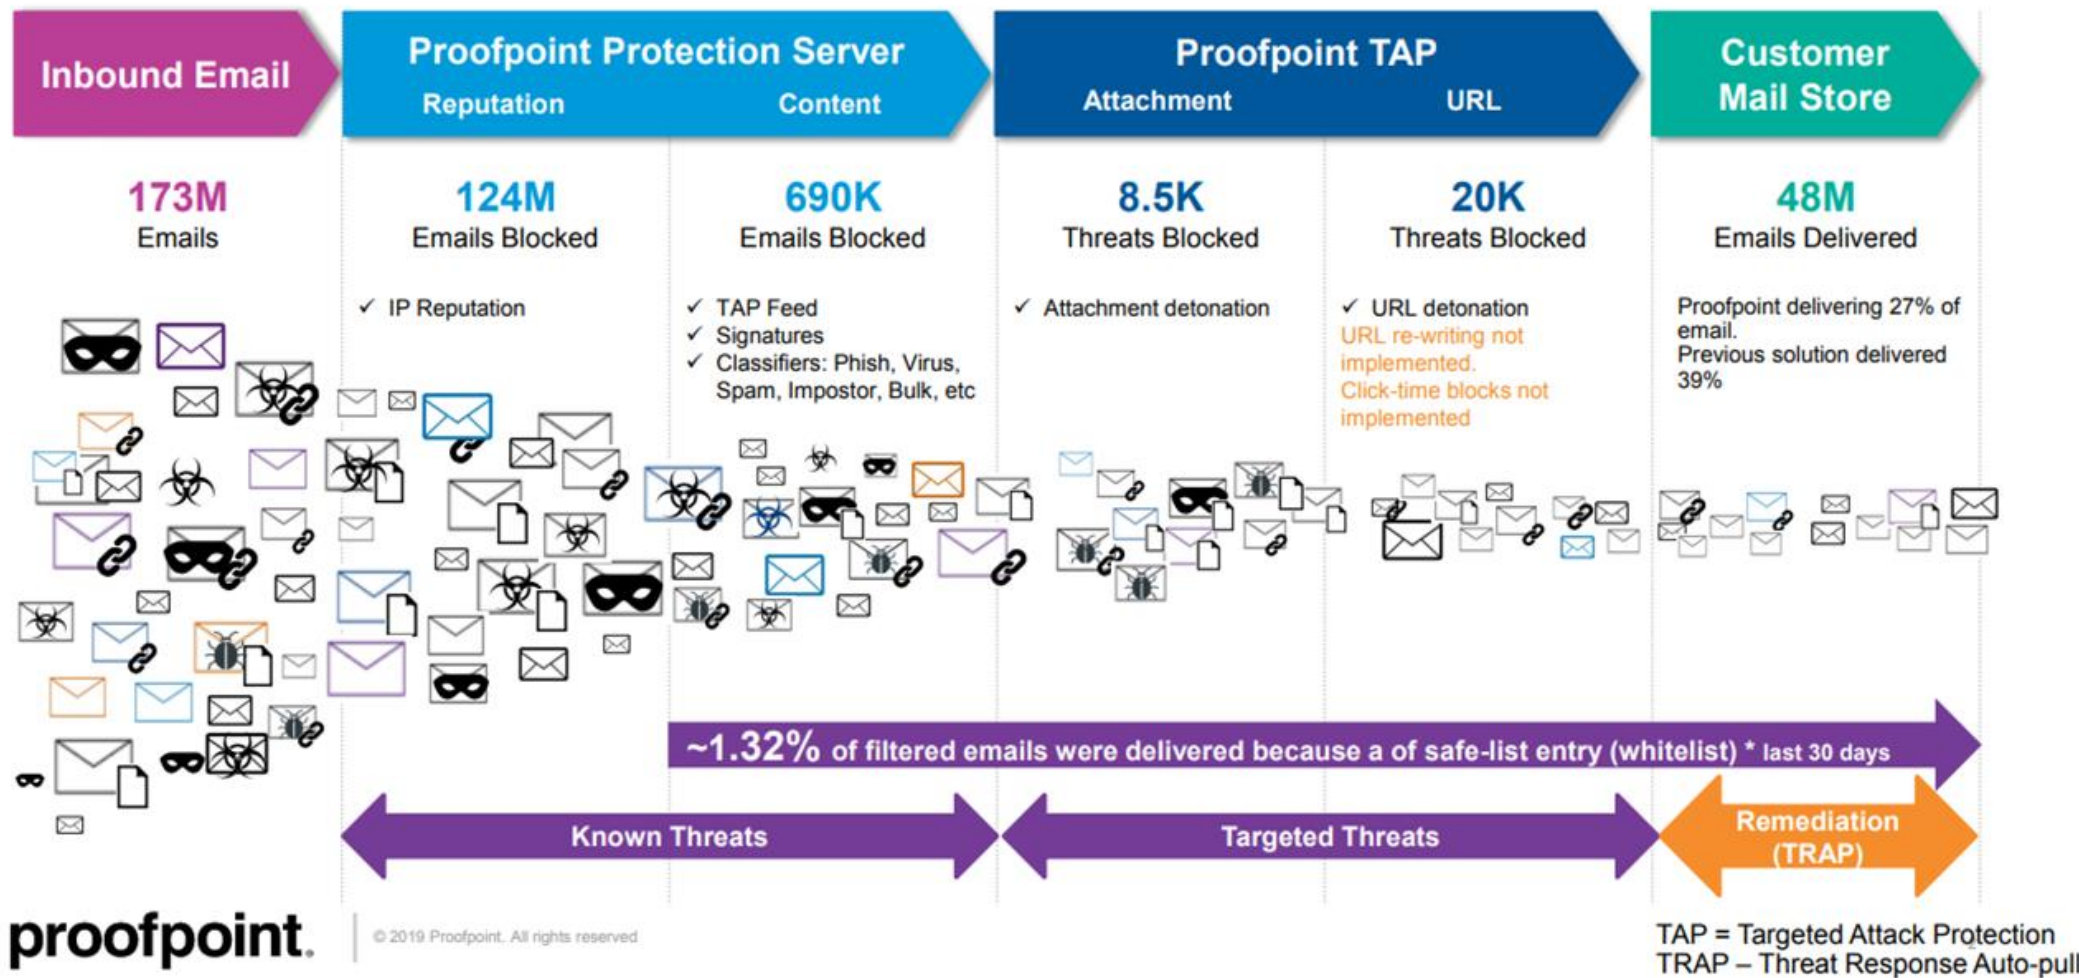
Inbound Email

Proofpoint Protection Server
Reputation Content

Proofpoint TAP
Attachment URL

Customer Mail Store

173M
Emails

124M
Emails Blocked

✓ IP Reputation

690K
Emails Blocked

✓ TAP Feed
✓ Signatures
✓ Classifiers: Phish, Virus, Spam, Impostor, Bulk, etc

8.5K
Threats Blocked

✓ Attachment detonation

20K
Threats Blocked

✓ URL detonation
URL re-writing not implemented.
Click-time blocks not implemented

48M
Emails Delivered

Proofpoint delivering 27% of email.
Previous solution delivered 39%

~1.32% of filtered emails were delivered because a of safe-list entry (whitelist) * last 30 days

Known Threats

Targeted Threats

Remediation (TRAP)

proofpoint. © 2019 Proofpoint. All rights reserved

TAP = Targeted Attack Protection
TRAP – Threat Response Auto-pull